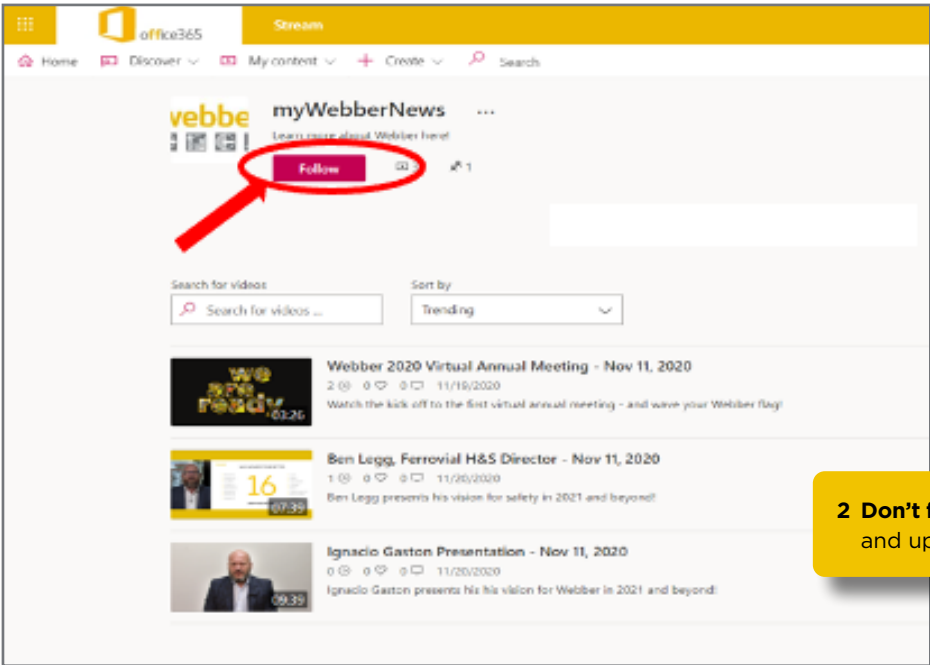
office365 Stream

Home Discover My content Create Search

webbe

myWebberNews ...

Learn more about Webber here!

Follow

1

Search for videos

Search for videos ...

Sort by

Trending

we are ready 03:26

Webber 2020 Virtual Annual Meeting - Nov 11, 2020

2 0 0 11/19/2020

Watch the kick off to the first virtual annual meeting - and wave your Webber flag!

16 07:39

Ben Legg, Ferrovial H&S Director - Nov 11, 2020

1 0 0 11/20/2020

Ben Legg presents his vision for safety in 2021 and beyond!

09:39

Ignacio Gaston Presentation - Nov 11, 2020

0 0 0 11/20/2020

Ignacio Gaston presents his his vision for Webber in 2021 and beyond!

2 Don't f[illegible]
and up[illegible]